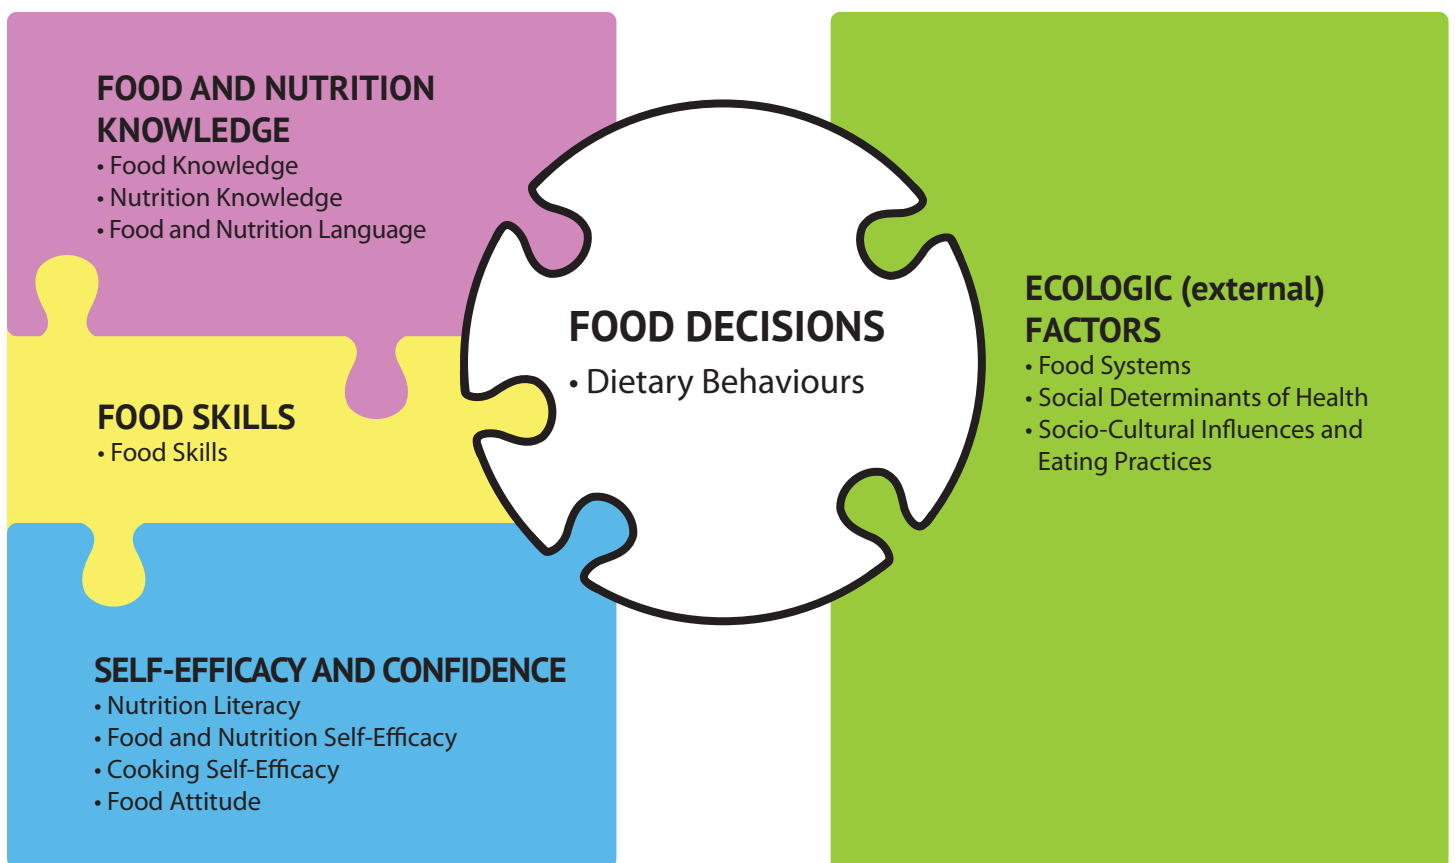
FOOD AND NUTRITION KNOWLEDGE
• Food Knowledge
• Nutrition Knowledge
• Food and Nutrition Language

FOOD SKILLS
• Food Skills

SELF-EFFICACY AND CONFIDENCE
• Nutrition Literacy
• Food and Nutrition Self-Efficacy
• Cooking Self-Efficacy
• Food Attitude

FOOD DECISIONS
• Dietary Behaviours

ECOLOGIC (external) FACTORS
• Food Systems
• Social Determinants of Health
• Socio-Cultural Influences and Eating Practices